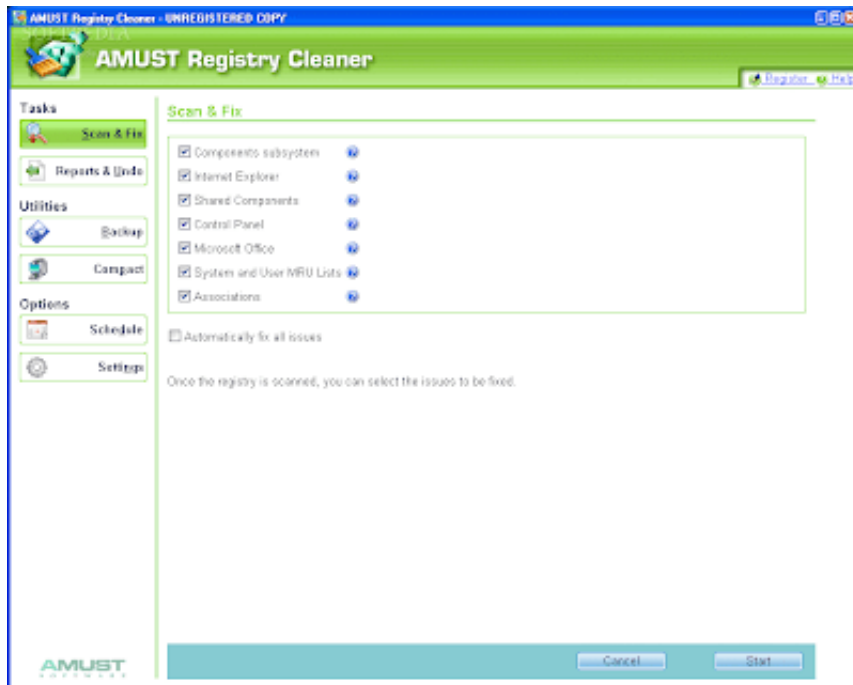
AMUST Registry Cleaner - UNREGISTERED COPY

SOFTPEDIA

AMUST Registry Cleaner

Register Help

Tasks

Scan & Fix

Reports & Undo

Utilities

Backup

Compact

Options

Schedule

Settings

Scan & Fix

Components subsystem

Internet Explorer

Shared Components

Control Panel

Microsoft Office

System and User MRU Lists

Associations

Automatically fix all issues

Once the registry is scanned, you can select the issues to be fixed.

AMUST SOFTWARE

Cancel

Start